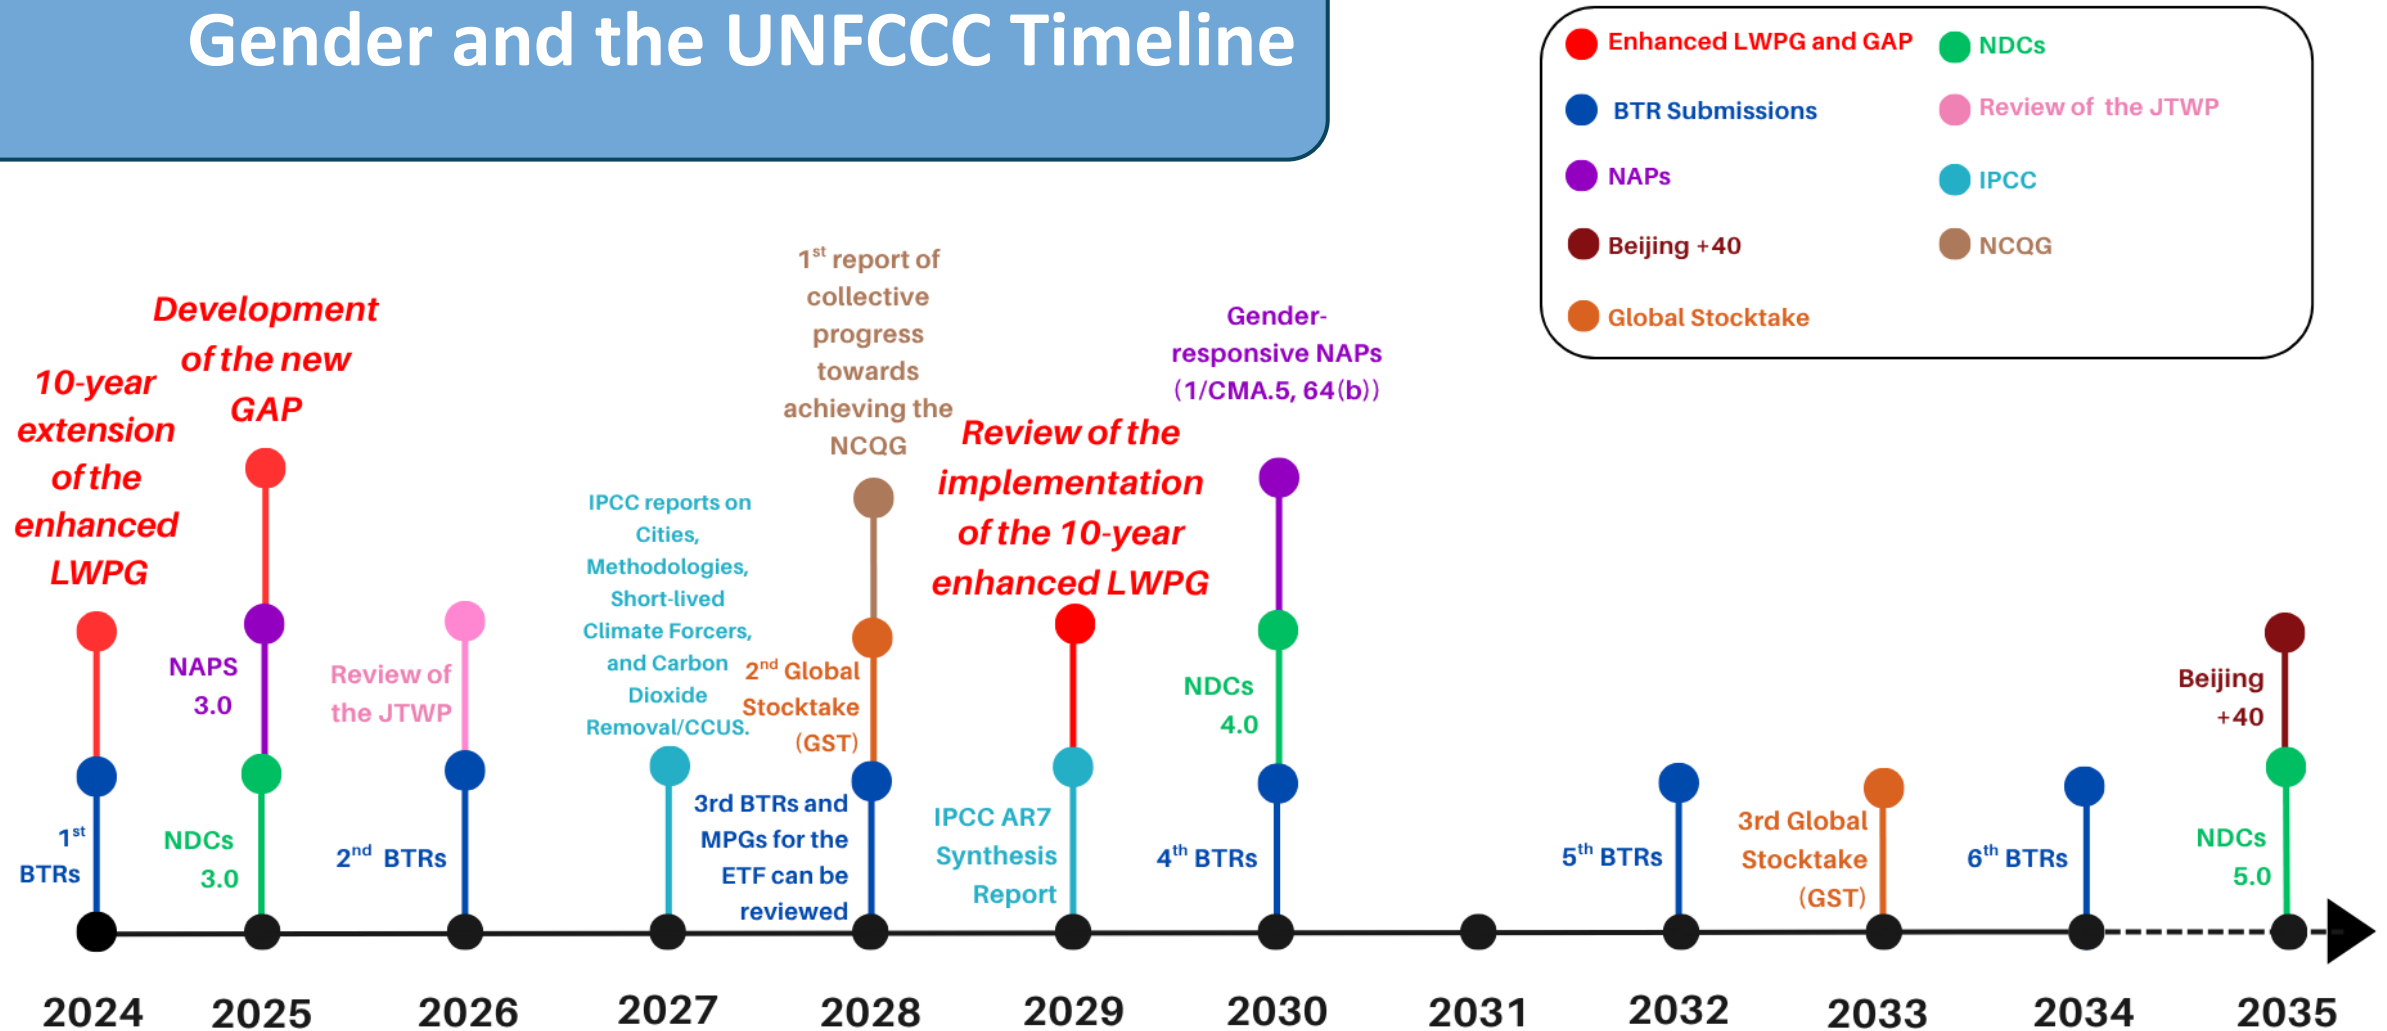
Gender and the UNFCCC Timeline

Enhanced LWPG and GAP
NDCs
BTR Submissions
Review of the JTWP
NAPs
IPCC
Beijing +40
NCQG
Global Stocktake

10-year extension of the enhanced LWPG

1$^{st}$ BTRs

Development of the new GAP

NAPS 3.0

NDCs 3.0

Review of the JTWP

2$^{nd}$ BTRs

IPCC reports on Cities, Methodologies, Short-lived Climate Forcers, and Carbon Dioxide Removal/CCUS.

1$^{st}$ report of collective progress towards achieving the NCQG

2$^{nd}$ Global Stocktake (GST)

3rd BTRs and MPGs for the ETF can be reviewed

Review of the implementation of the 10-year enhanced LWPG

IPCC AR7 Synthesis Report

Gender-responsive NAPs (1/CMA.5, 64(b))

NDCs 4.0

4$^{th}$ BTRs

5$^{th}$ BTRs

3rd Global Stocktake (GST)

6$^{th}$ BTRs

Beijing +40

NDCs 5.0

2024 2025 2026 2027 2028 2029 2030 2031 2032 2033 2034 2035